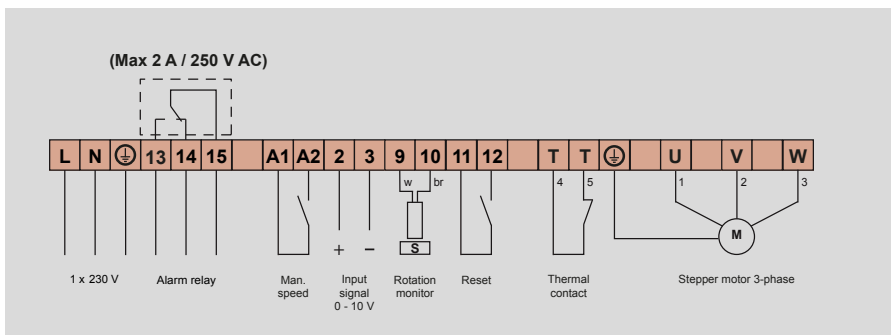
(Max 2 A / 250 V AC)

| L | N | ⏚ | 13 | 14 | 15 | | A1 | A2 | 2 | 3 | 9 | 10 | 11 | 12 | | T | T | ⏚ | | U | | V | | W |

w br

S

+ −

4 5

1 2 3

M

1 x 230 V

Alarm relay

Man. speed

Input signal 0 - 10 V

Rotation monitor

Reset

Thermal contact

Stepper motor 3-phase